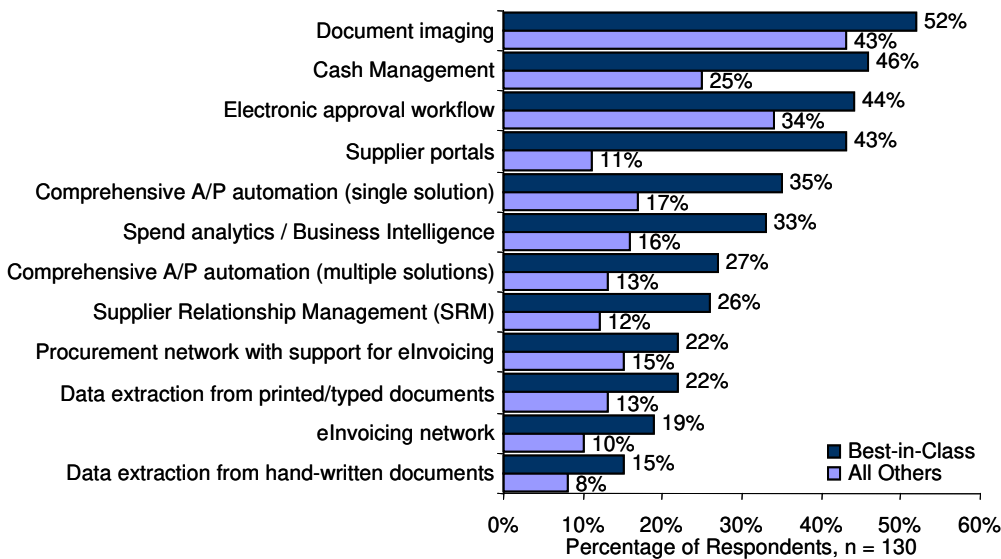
| Category | Best-in-Class | All Others |
|---|---|---|
| Document imaging | 52% | 43% |
| Cash Management | 46% | 25% |
| Electronic approval workflow | 44% | 34% |
| Supplier portals | 43% | 11% |
| Comprehensive A/P automation (single solution) | 35% | 17% |
| Spend analytics / Business Intelligence | 33% | 16% |
| Comprehensive A/P automation (multiple solutions) | 27% | 13% |
| Supplier Relationship Management (SRM) | 26% | 12% |
| Procurement network with support for eInvoicing | 22% | 15% |
| Data extraction from printed/typed documents | 22% | 13% |
| eInvoicing network | 19% | 10% |
| Data extraction from hand-written documents | 15% | 8% |

Best-in-Class
All Others

0% 10% 20% 30% 40% 50% 60%
Percentage of Respondents, n = 130